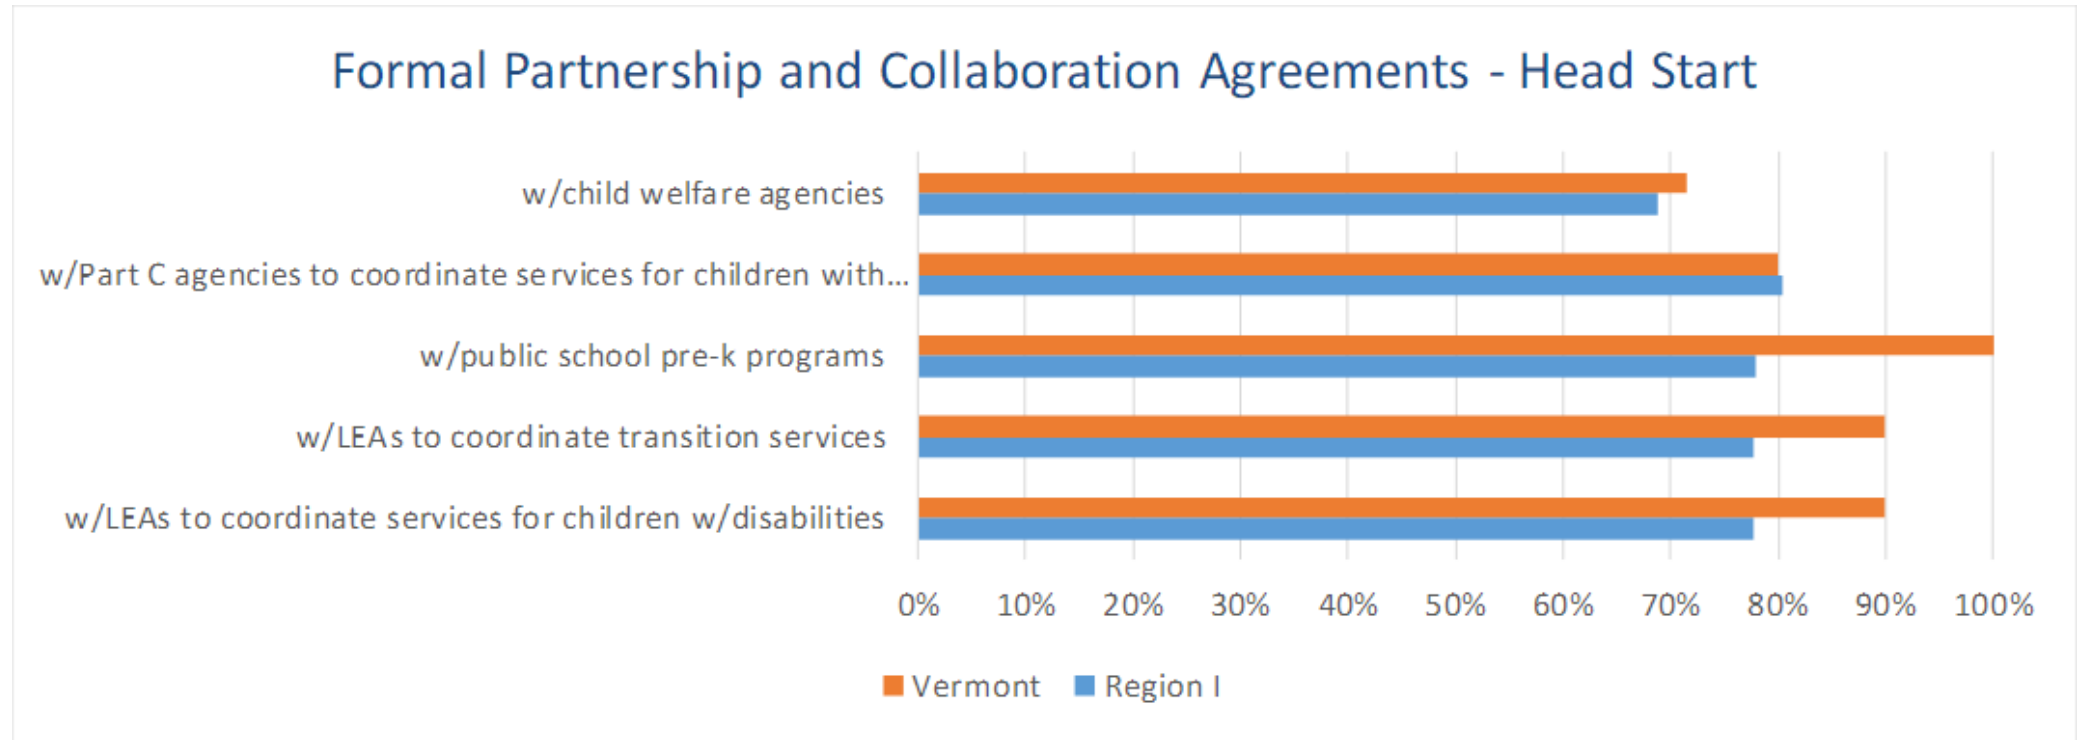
Formal Partnership and Collaboration Agreements - Head Start

w/child welfare agencies
w/Part C agencies to coordinate services for children with...
w/public school pre-k programs
w/LEAs to coordinate transition services
w/LEAs to coordinate services for children w/disabilities

0% 10% 20% 30% 40% 50% 60% 70% 80% 90% 100%

Vermont Region I